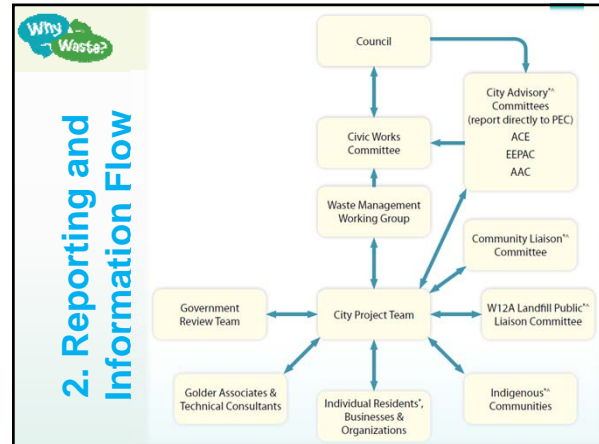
Why Waste?

2. Reporting and Information Flow

Council

City Advisory*^ Committees (report directly to PEC) ACE EEPAC AAC

Civic Works Committee

Waste Management Working Group

Community Liaison*^ Committee

Government Review Team

City Project Team

W12A Landfill Public*^ Liaison Committee

Golder Associates & Technical Consultants

Individual Residents*, Businesses & Organizations

Indigenous*^ Communities